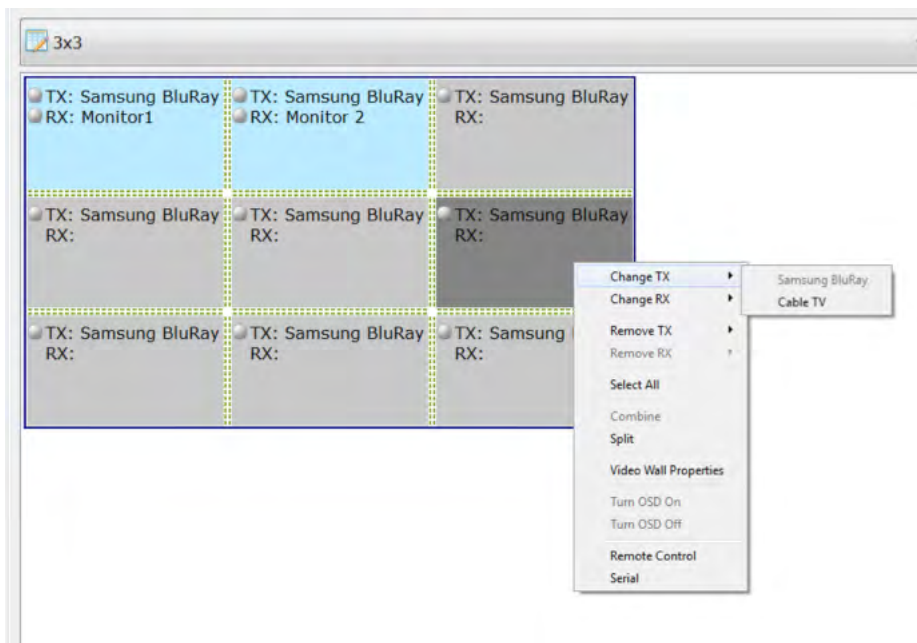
3x3

TX: Samsung BluRay
RX: Monitor1

TX: Samsung BluRay
RX: Monitor 2

TX: Samsung BluRay
RX:

TX: Samsung BluRay
RX:

TX: Samsung BluRay
RX:

TX: Samsung BluRay
RX:

TX: Samsung BluRay
RX:

TX: Samsung BluRay
RX:

TX: Samsung
RX:

Change TX
Change RX
Remove TX
Remove RX
Select All
Combine
Split
Video Wall Properties
Turn OSD On
Turn OSD Off
Remote Control
Serial

Samsung BluRay
Cable TV